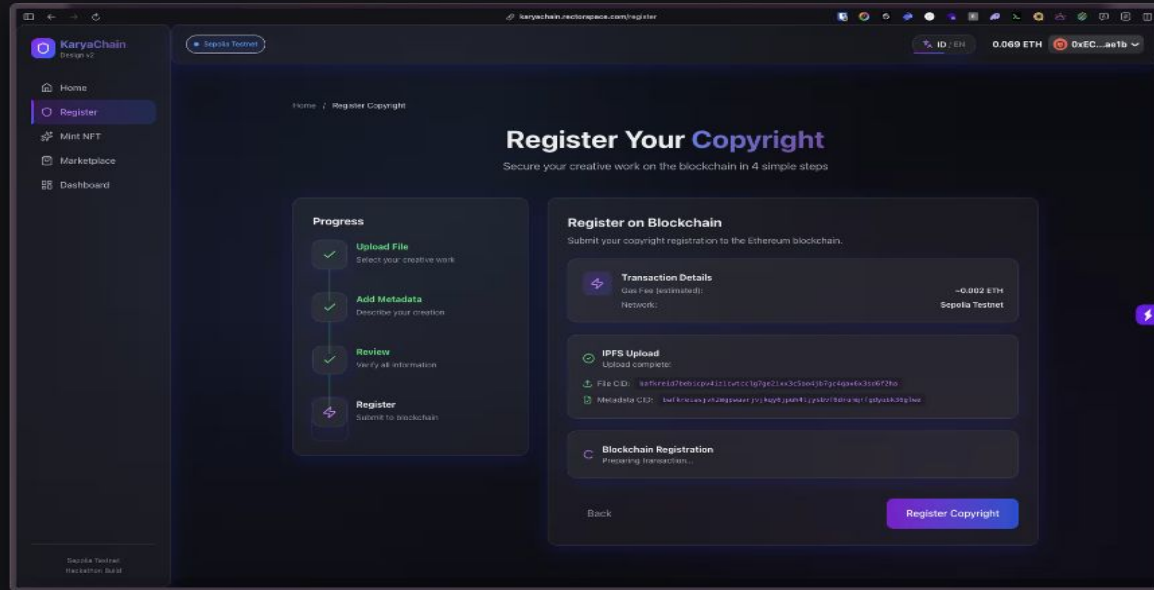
karyachain.rectorspace.com/register

KaryaChain
Design v2

Home
Register
Mint NFT
Marketplace
Dashboard

Sepolia Testnet
Hackathon Build

Sepolia Testnet

ID / EN
0.069 ETH
0xEC...ae1b

Home / Register Copyright

Register Your Copyright

Secure your creative work on the blockchain in 4 simple steps

Progress

Upload File
Select your creative work

Add Metadata
Describe your creation

Review
Verify all information

Register
Submit to blockchain

Register on Blockchain
Submit your copyright registration to the Ethereum blockchain.

Transaction Details
Gas Fee (estimated): ~0.002 ETH
Network: Sepolia Testnet

IPFS Upload
Upload complete

File CID: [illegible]
Metadata CID: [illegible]

Blockchain Registration
Preparing transaction...

Back
Register Copyright